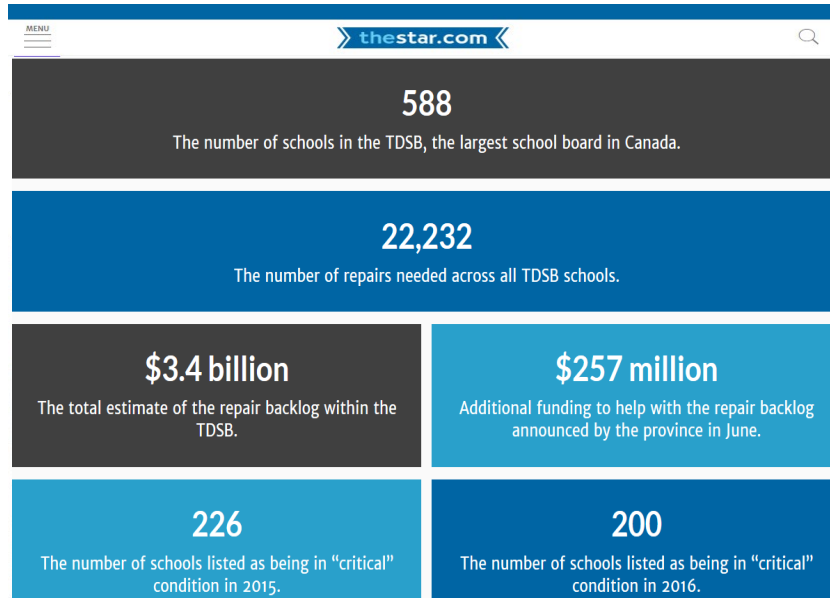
MENU

thestar.com

588

The number of schools in the TDSB, the largest school board in Canada.

22,232

The number of repairs needed across all TDSB schools.

$3.4 billion

The total estimate of the repair backlog within the TDSB.

$257 million

Additional funding to help with the repair backlog announced by the province in June.

226

The number of schools listed as being in “critical” condition in 2015.

200

The number of schools listed as being in “critical” condition in 2016.